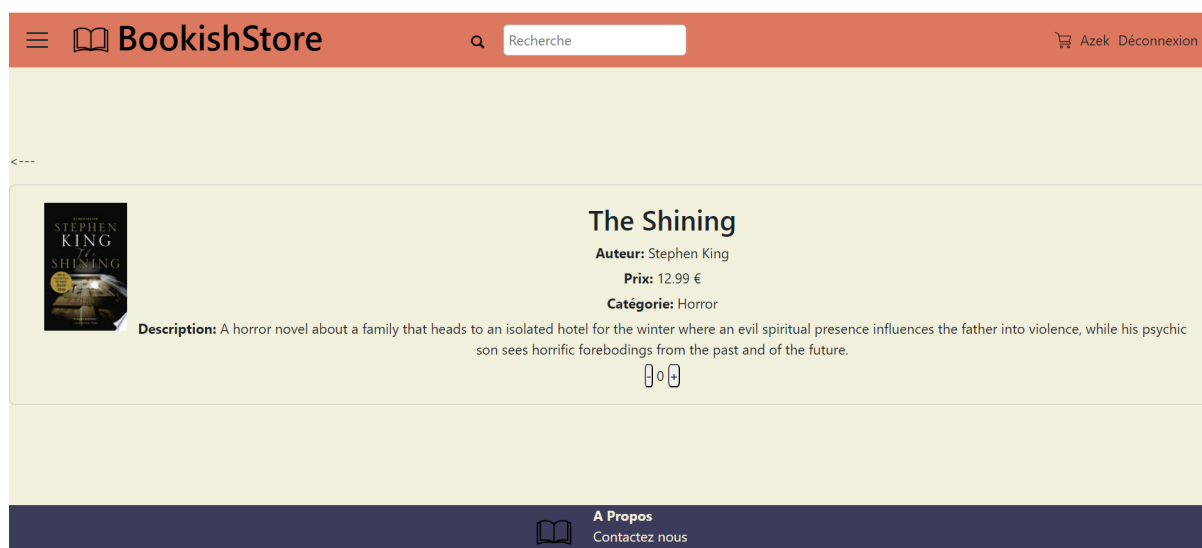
BookishStore

Recherche

Azek Déconnexion

<---

STEPHEN KING The SHINING

The Shining

**Auteur:** Stephen King

**Prix:** 12.99 €

**Catégorie:** Horror

**Description:** A horror novel about a family that heads to an isolated hotel for the winter where an evil spiritual presence influences the father into violence, while his psychic son sees horrific forebodings from the past and of the future.

- 0 +

A Propos
Contactez nous